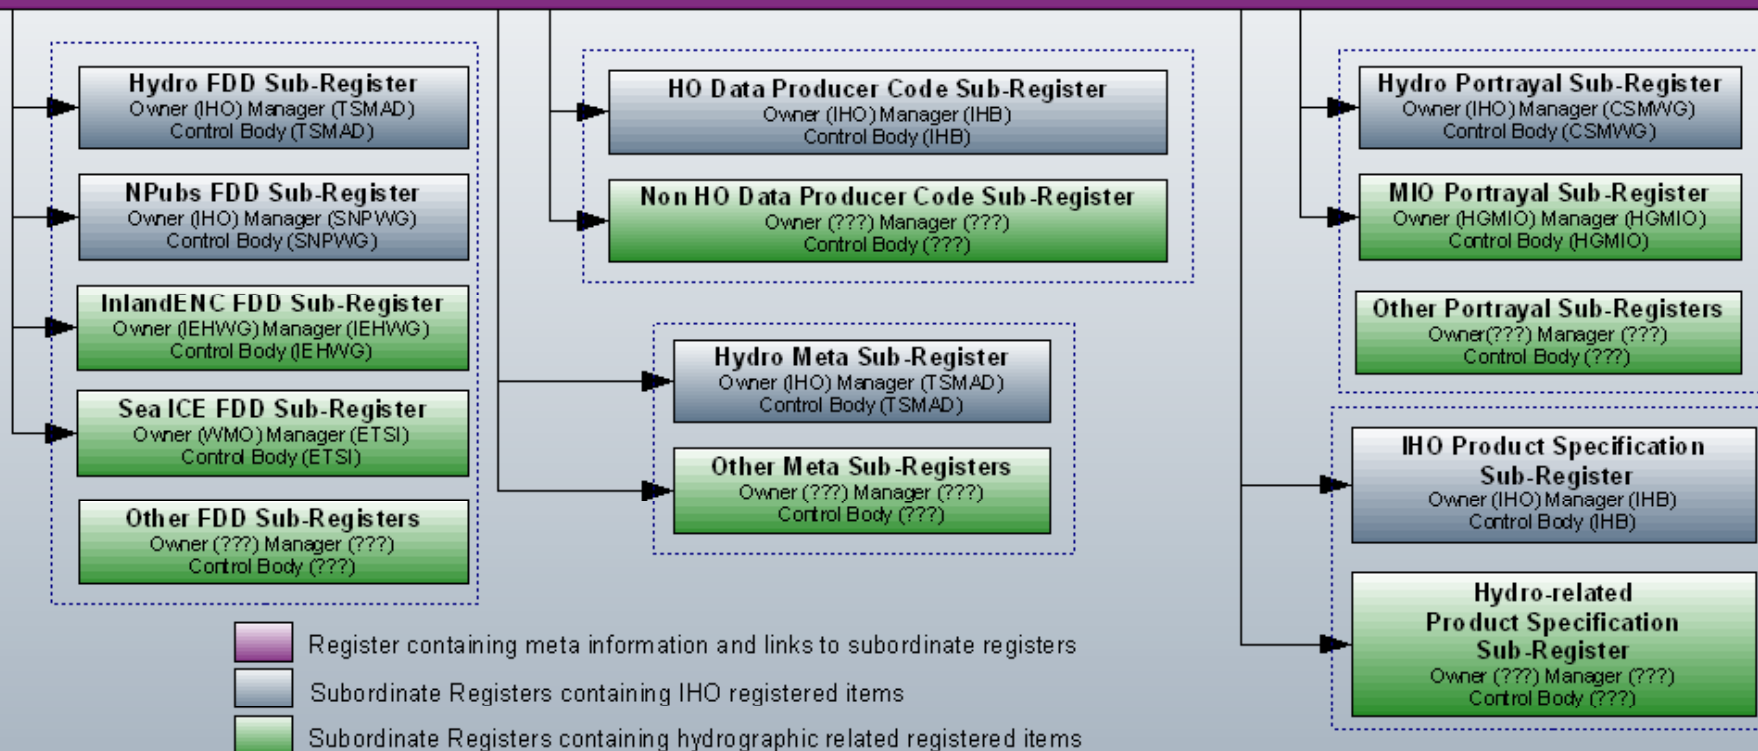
Hydro FDD Sub-Register
Owner (IHO) Manager (TSMAD)
Control Body (TSMAD)

NPubs FDD Sub-Register
Owner (IHO) Manager (SNPWG)
Control Body (SNPWG)

InlandENC FDD Sub-Register
Owner (IEHWG) Manager (IEHWG)
Control Body (IEHWG)

Sea ICE FDD Sub-Register
Owner (WMO) Manager (ETSI)
Control Body (ETSI)

Other FDD Sub-Registers
Owner (???) Manager (???)
Control Body (???)

HO Data Producer Code Sub-Register
Owner (IHO) Manager (IHB)
Control Body (IHB)

Non HO Data Producer Code Sub-Register
Owner (???) Manager (???)
Control Body (???)

Hydro Meta Sub-Register
Owner (IHO) Manager (TSMAD)
Control Body (TSMAD)

Other Meta Sub-Registers
Owner (???) Manager (???)
Control Body (???)

Hydro Portrayal Sub-Register
Owner (IHO) Manager (CSMWG)
Control Body (CSMWG)

MIO Portrayal Sub-Register
Owner (HGMIO) Manager (HGMIO)
Control Body (HGMIO)

Other Portrayal Sub-Registers
Owner(???) Manager (???)
Control Body (???)

IHO Product Specification
Sub-Register
Owner (IHO) Manager (IHB)
Control Body (IHB)

Hydro-related
Product Specification
Sub-Register
Owner (???) Manager (???)
Control Body (???)

Register containing meta information and links to subordinate registers

Subordinate Registers containing IHO registered items

Subordinate Registers containing hydrographic related registered items